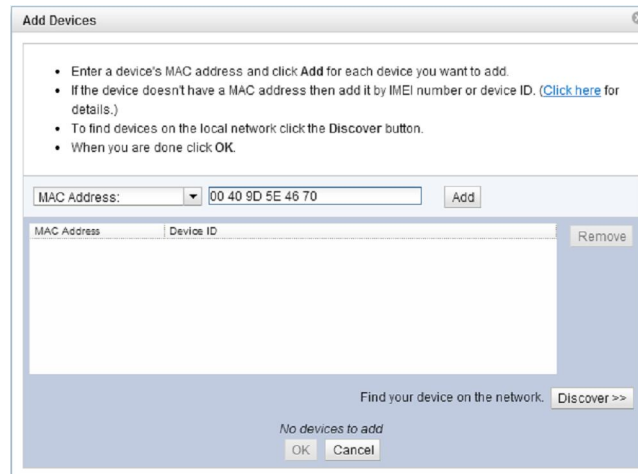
Add Devices

- Enter a device's MAC address and click **Add** for each device you want to add.
- If the device doesn't have a MAC address then add it by IMEI number or device ID. (Click here for details.)
- To find devices on the local network click the **Discover** button.
- When you are done click **OK**.

MAC Address: ▼ 00 40 9D 5E 46 70 Add

| MAC Address | Device ID |
|---|---|

Remove

Find your device on the network. Discover >>

No devices to add

OK Cancel